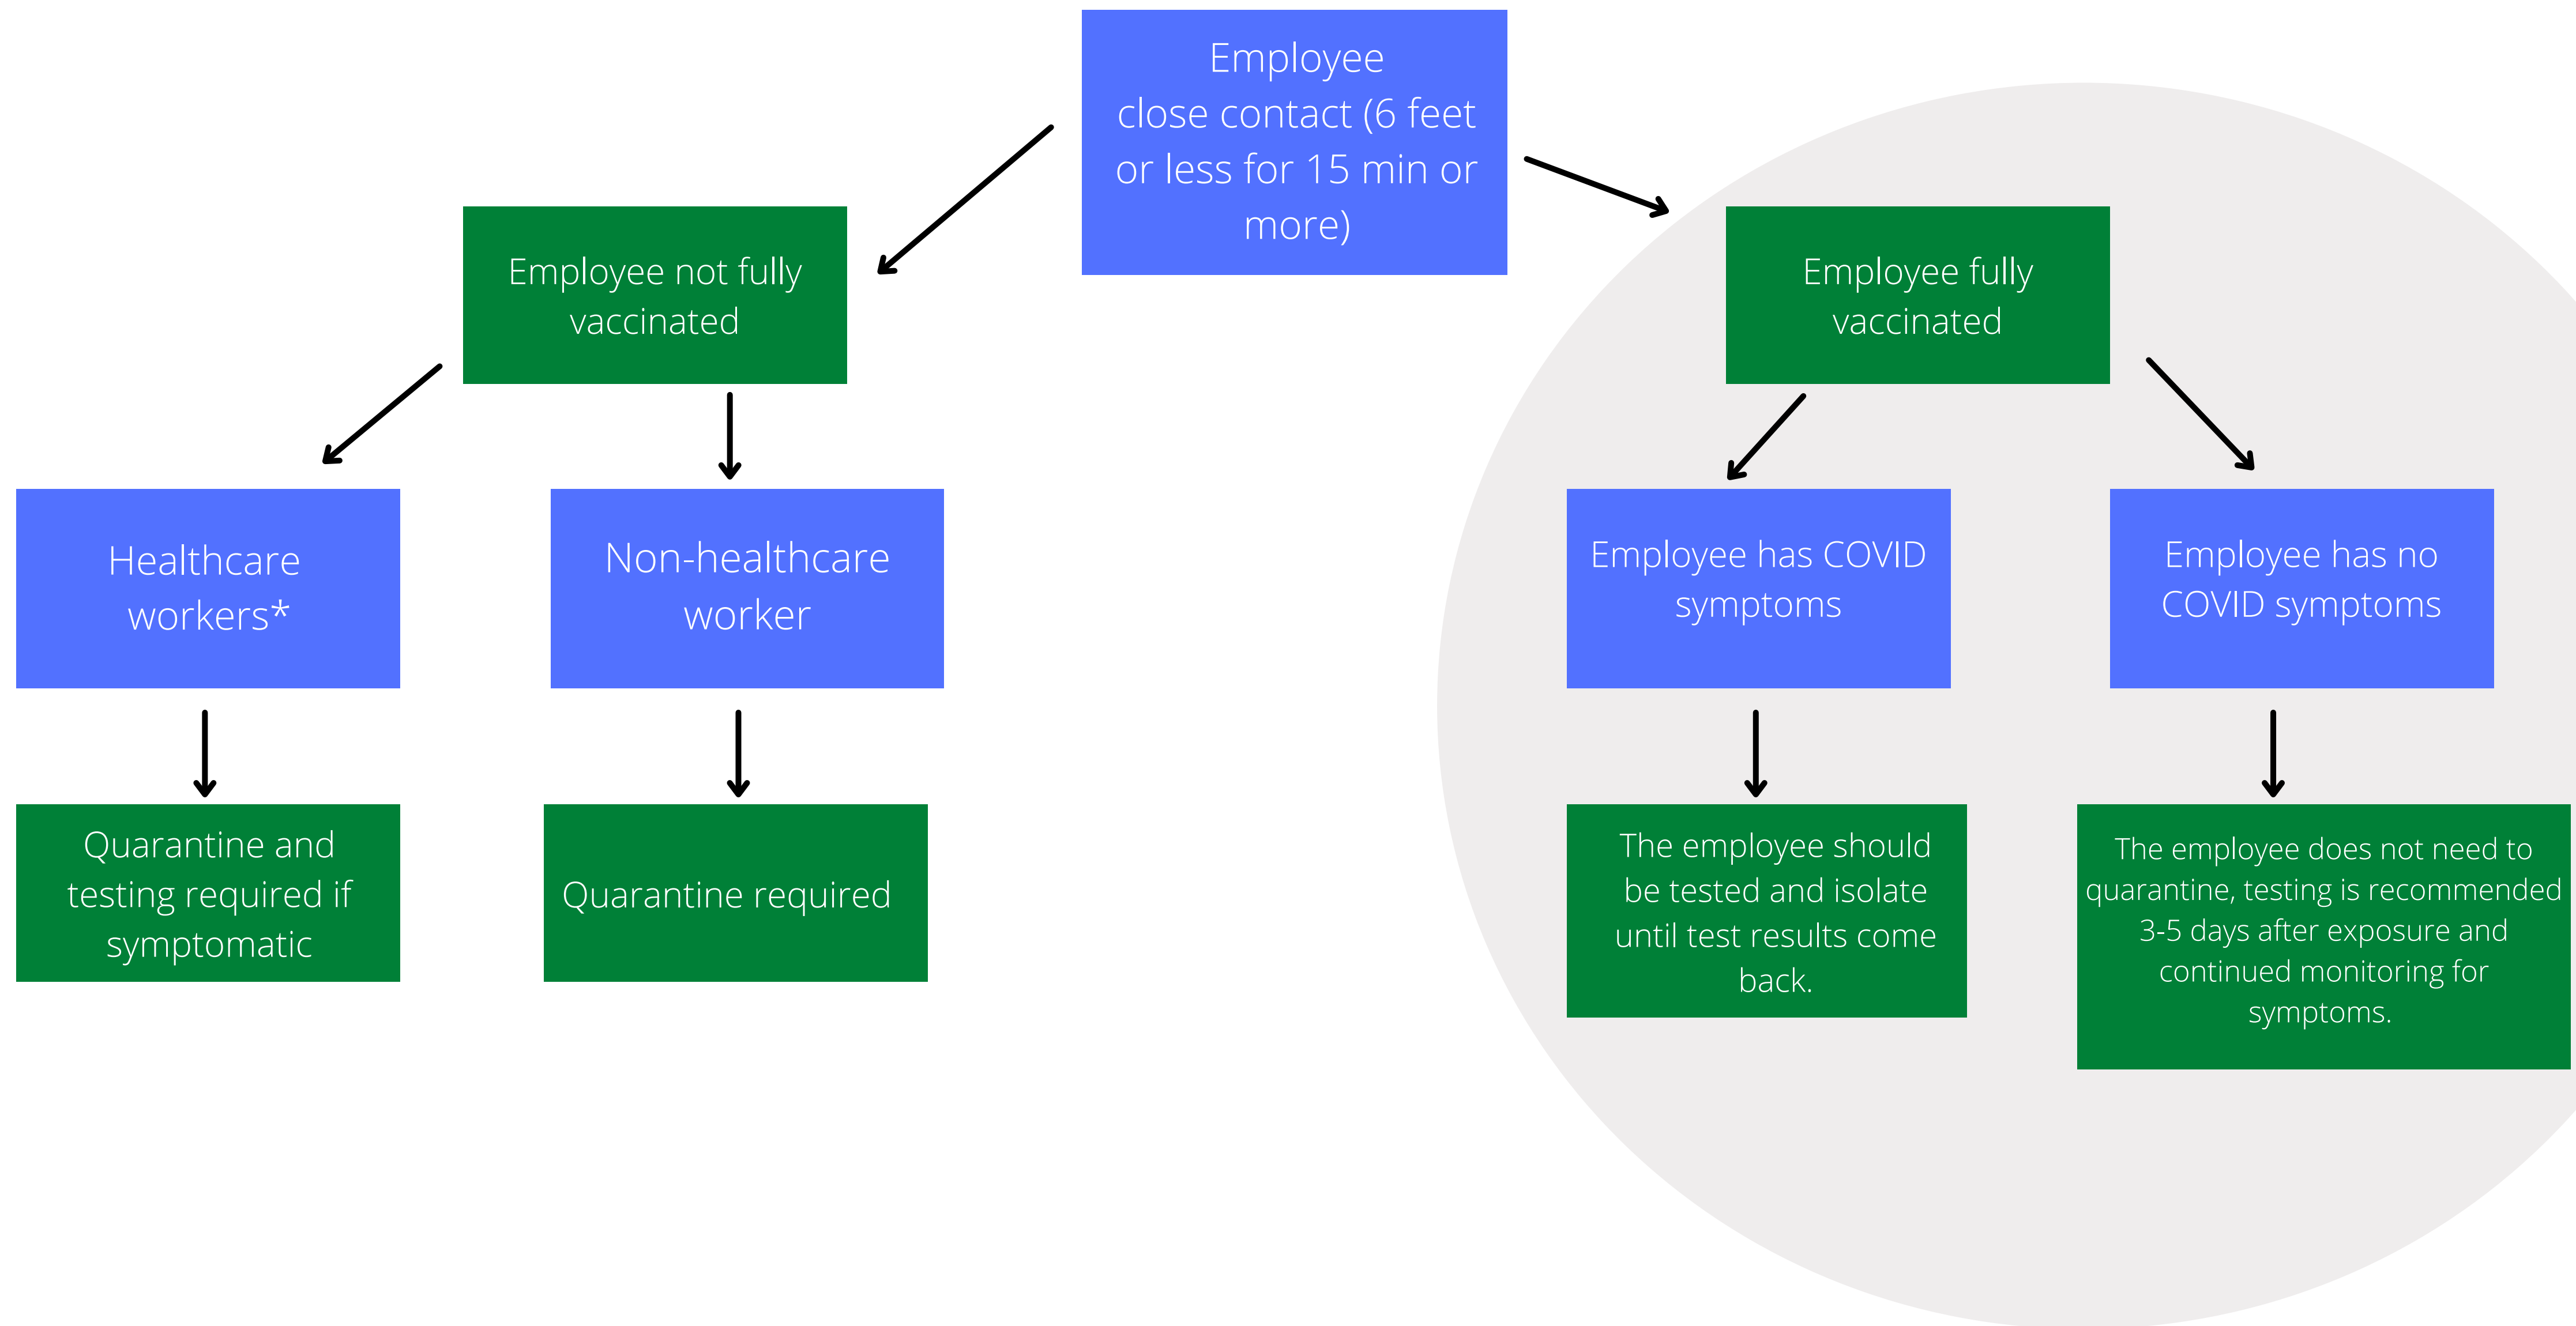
Employee close contact (6 feet or less for 15 min or more)

Employee not fully vaccinated

Employee fully vaccinated

Healthcare workers*

Non-healthcare worker

Employee has COVID symptoms

Employee has no COVID symptoms

Quarantine and testing required if symptomatic

Quarantine required

The employee should be tested and isolate until test results come back.

The employee does not need to quarantine, testing is recommended 3-5 days after exposure and continued monitoring for symptoms.